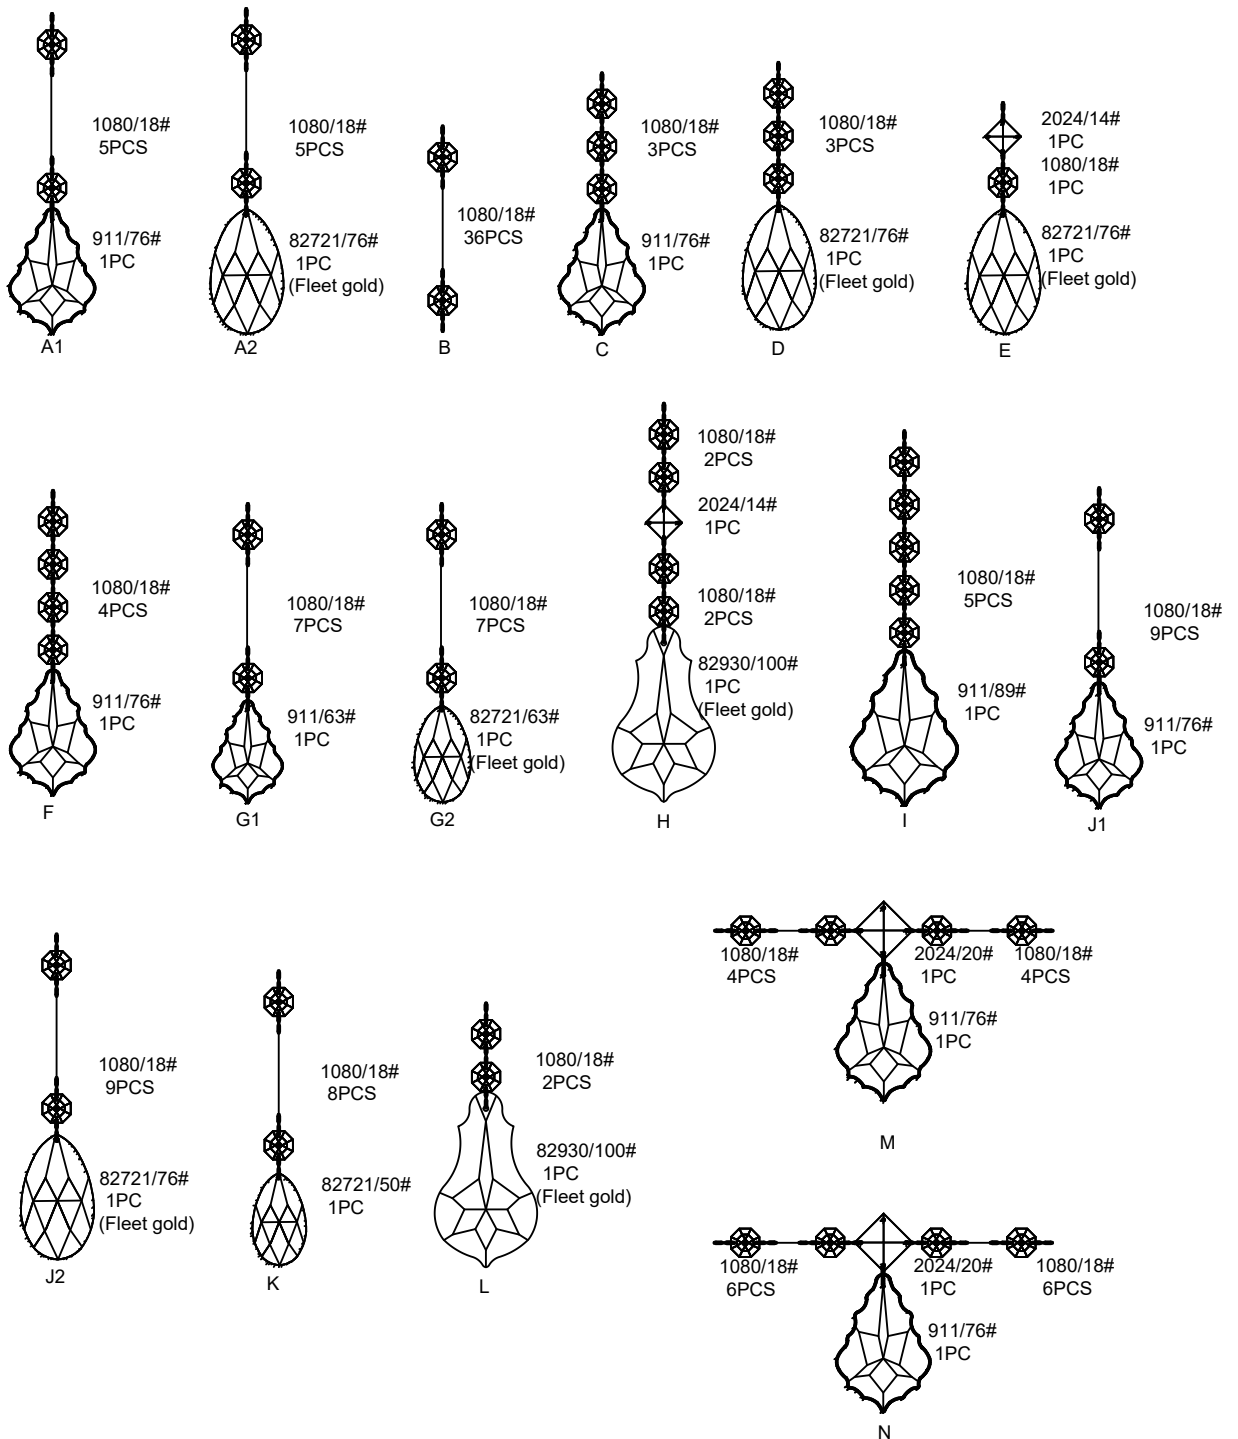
1080/18#
5PCS

911/76#
1PC

A1

1080/18#
5PCS

82721/76#
1PC
(Fleet gold)

A2

1080/18#
36PCS

B

1080/18#
3PCS

911/76#
1PC

C

1080/18#
3PCS

82721/76#
1PC
(Fleet gold)

D

2024/14#
1PC
1080/18#
1PC

82721/76#
1PC
(Fleet gold)

E

1080/18#
4PCS

911/76#
1PC

F

1080/18#
7PCS

911/63#
1PC

G1

1080/18#
7PCS

82721/63#
1PC
(Fleet gold)

G2

1080/18#
2PCS

2024/14#
1PC

1080/18#
2PCS

82930/100#
1PC
(Fleet gold)

H

1080/18#
5PCS

911/89#
1PC

I

1080/18#
9PCS

911/76#
1PC

J1

1080/18#
9PCS

82721/76#
1PC
(Fleet gold)

J2

1080/18#
8PCS

82721/50#
1PC

K

1080/18#
2PCS

82930/100#
1PC
(Fleet gold)

L

1080/18#
4PCS

2024/20#
1PC

1080/18#
4PCS

911/76#
1PC

M

1080/18#
6PCS

2024/20#
1PC

1080/18#
6PCS

911/76#
1PC

N